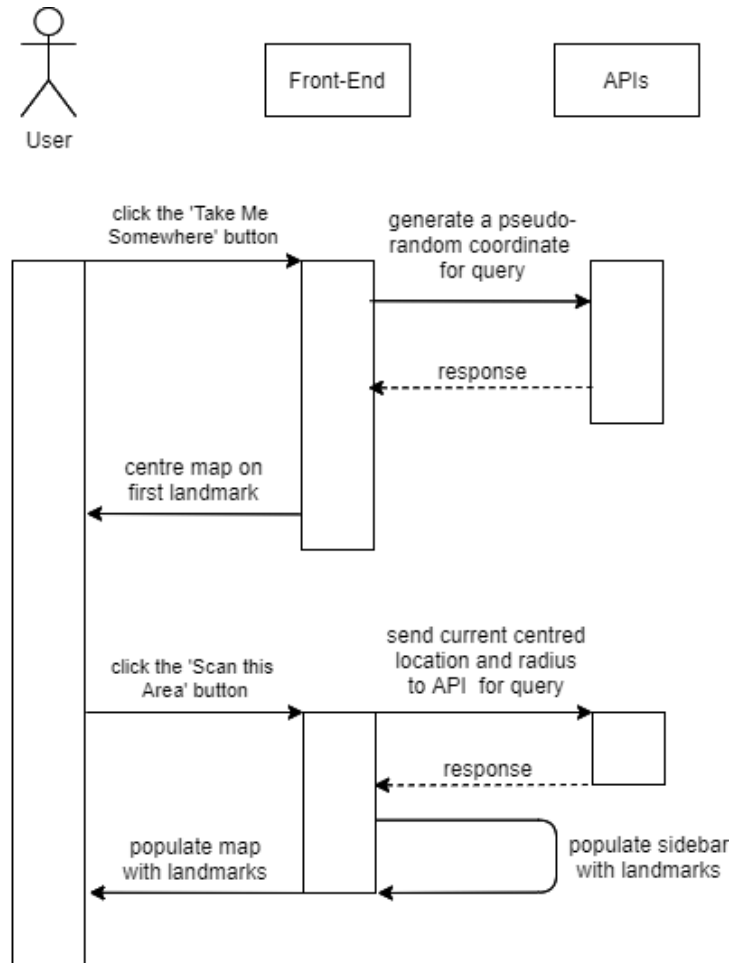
User

Front-End

APIs

click the 'Take Me Somewhere' button

generate a pseudo-random coordinate for query

response

centre map on first landmark

send current centred location and radius to API for query

click the 'Scan this Area' button

response

populate map with landmarks

populate sidebar with landmarks